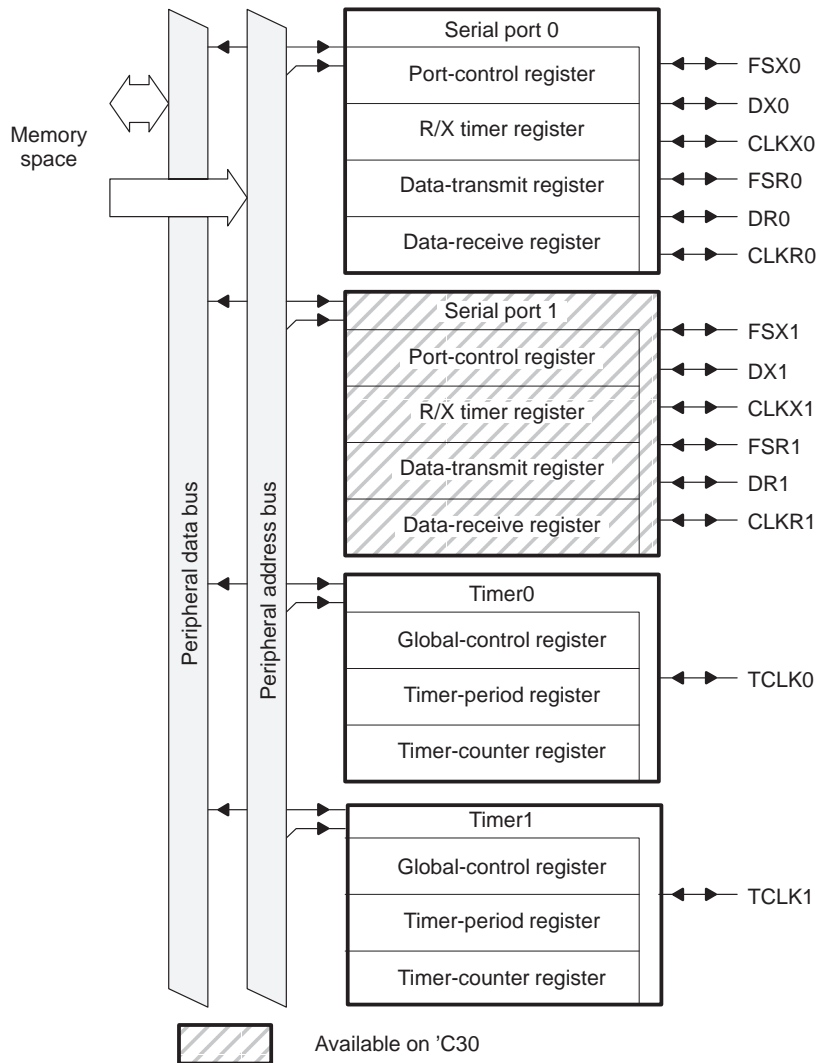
Memory space

Peripheral data bus

Peripheral address bus

Serial port 0
Port-control register
R/X timer register
Data-transmit register
Data-receive register

FSX0
DX0
CLKX0
FSR0
DR0
CLKR0

Serial port 1
Port-control register
R/X timer register
Data-transmit register
Data-receive register

FSX1
DX1
CLKX1
FSR1
DR1
CLKR1

Timer0
Global-control register
Timer-period register
Timer-counter register

TCLK0

Timer1
Global-control register
Timer-period register
Timer-counter register

TCLK1

Available on 'C30